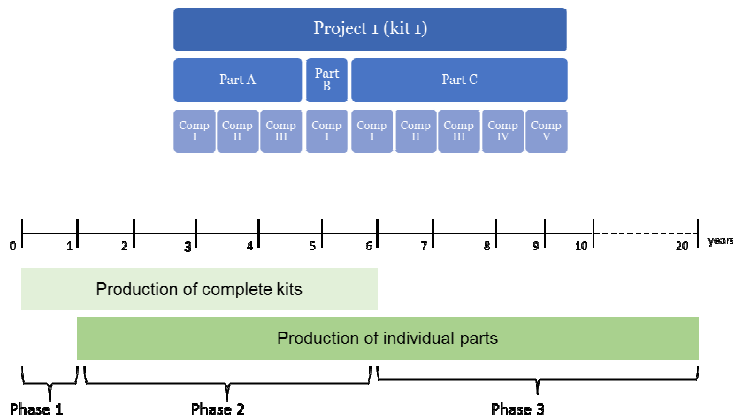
Project 1 (kit 1)

Part A

Part B

Part C

Comp I

Comp II

Comp III

Comp I

Comp I

Comp II

Comp III

Comp IV

Comp V

0 1 2 3 4 5 6 7 8 9 10 20 years

Production of complete kits

Production of individual parts

Phase 1

Phase 2

Phase 3